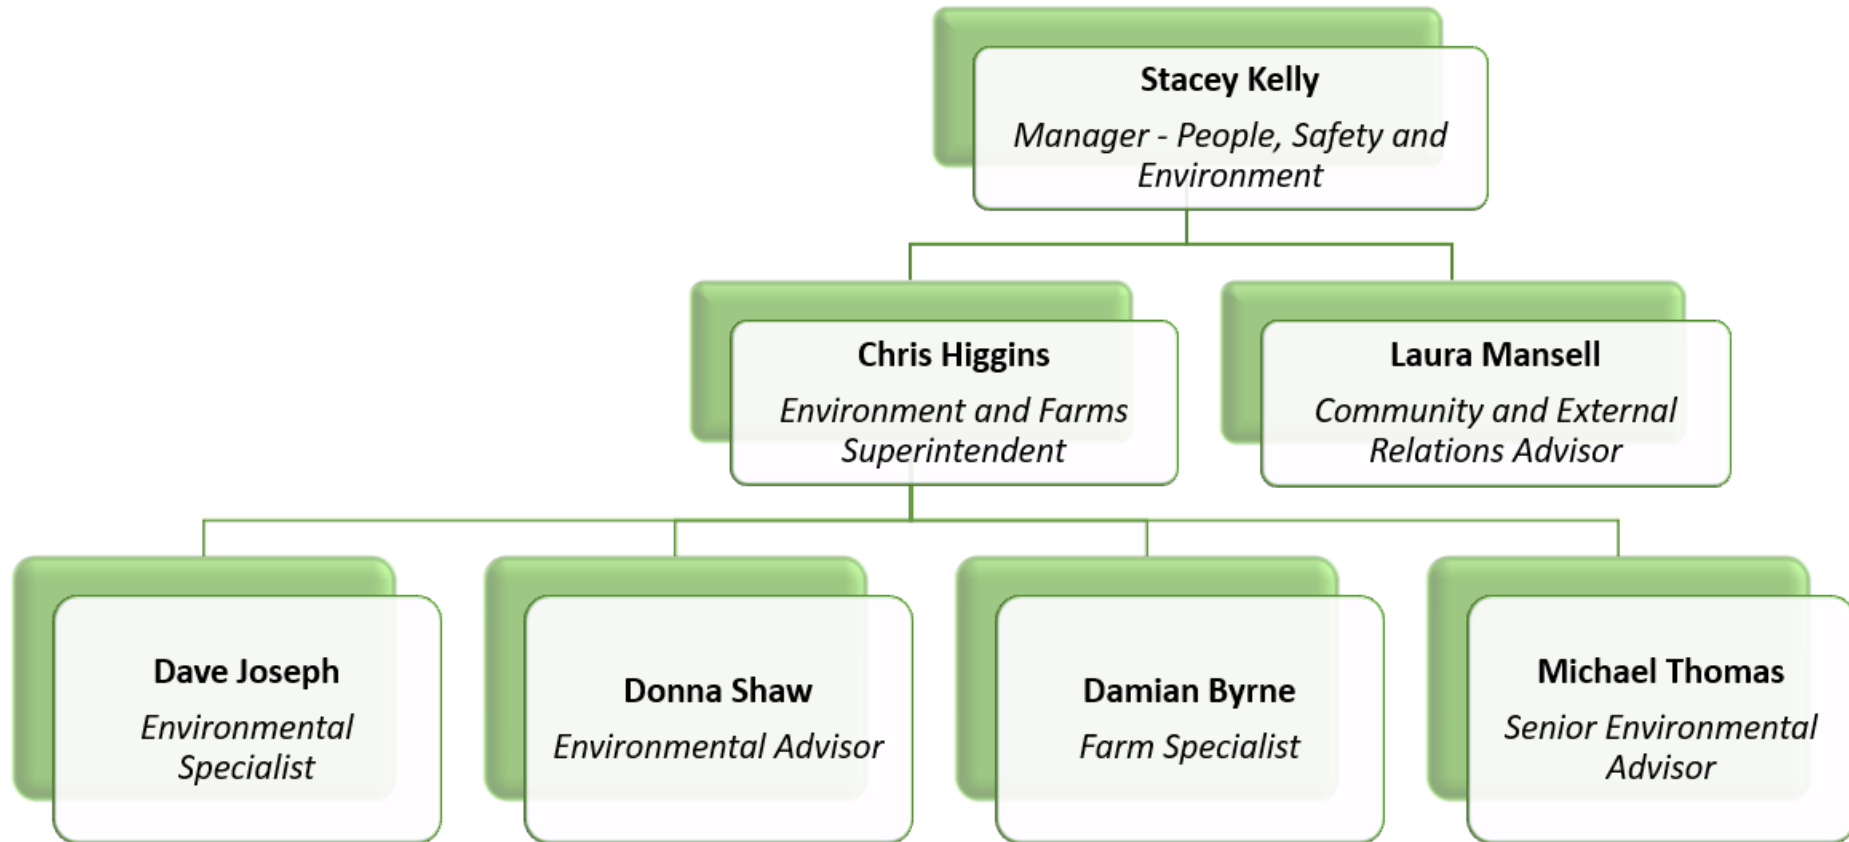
Stacey Kelly
Manager - People, Safety and Environment

Chris Higgins
Environment and Farms Superintendent

Laura Mansell
Community and External Relations Advisor

Dave Joseph
Environmental Specialist

Donna Shaw
Environmental Advisor

Damian Byrne
Farm Specialist

Michael Thomas
Senior Environmental Advisor